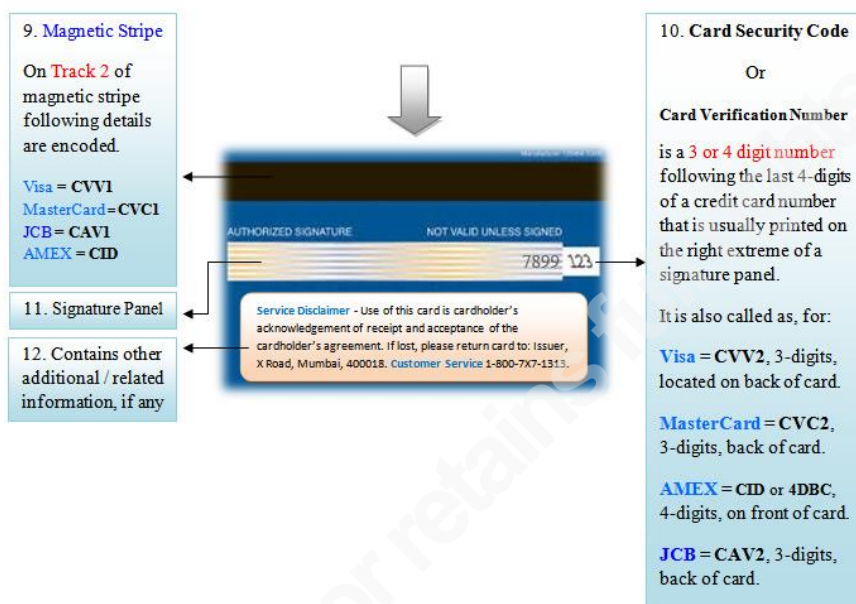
9. Magnetic Stripe

On Track 2 of magnetic stripe following details are encoded.

Visa = CVV1
MasterCard = CVC1
JCB = CAV1
AMEX = CID

11. Signature Panel

12. Contains other additional / related information, if any

AUTHORIZED SIGNATURE

NOT VALID UNLESS SIGNED

7899 123

Service Disclaimer - Use of this card is cardholder's acknowledgement of receipt and acceptance of the cardholder's agreement. If lost, please return card to: Issuer, X Road, Mumbai, 400018. Customer Service 1-800-7X7-1313.

10. Card Security Code

Or

Card Verification Number

is a 3 or 4 digit number following the last 4-digits of a credit card number that is usually printed on the right extreme of a signature panel.

It is also called as, for:

Visa = CVV2, 3-digits, located on back of card.

MasterCard = CVC2, 3-digits, back of card.

AMEX = CID or 4DBC, 4-digits, on front of card.

JCB = CAV2, 3-digits, back of card.